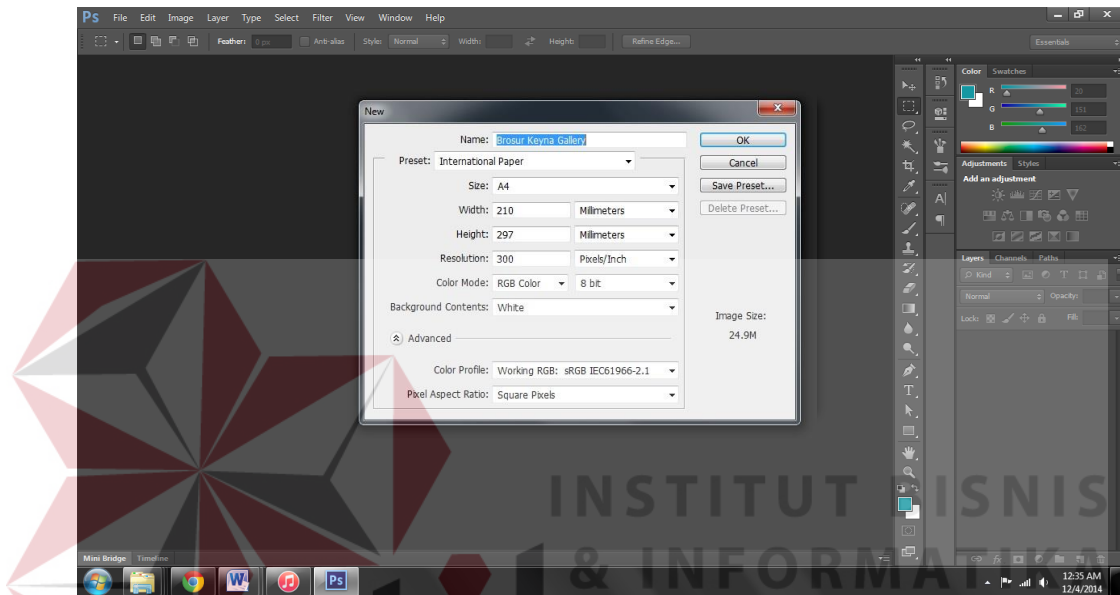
Ps File Edit Image Layer Type Select Filter View Window Help

Feather: 0 px Anti-alias Style: Normal Width: Height: Refine Edge...

Essentials

New

Name: Brosur Keyna Gallery

OK

Cancel

Save Preset...

Delete Preset...

Preset: International Paper

Size: A4

Width: 210 Millimeters

Height: 297 Millimeters

Resolution: 300 Pixels/Inch

Color Mode: RGB Color 8 bit

Background Contents: White

Image Size:
24.9M

Advanced

Color Profile: Working RGB: sRGB IEC61966-2.1

Pixel Aspect Ratio: Square Pixels

Color Swatches

R 20

G 151

B 162

Adjustments Styles

Add an adjustment

Layers Channels Paths

Kind

Normal Opacity:

Lock: Fill:

Mini Bridge Timeline

INSTITUT BISNIS & INFORMATIKA

12:35 AM
12/4/2014